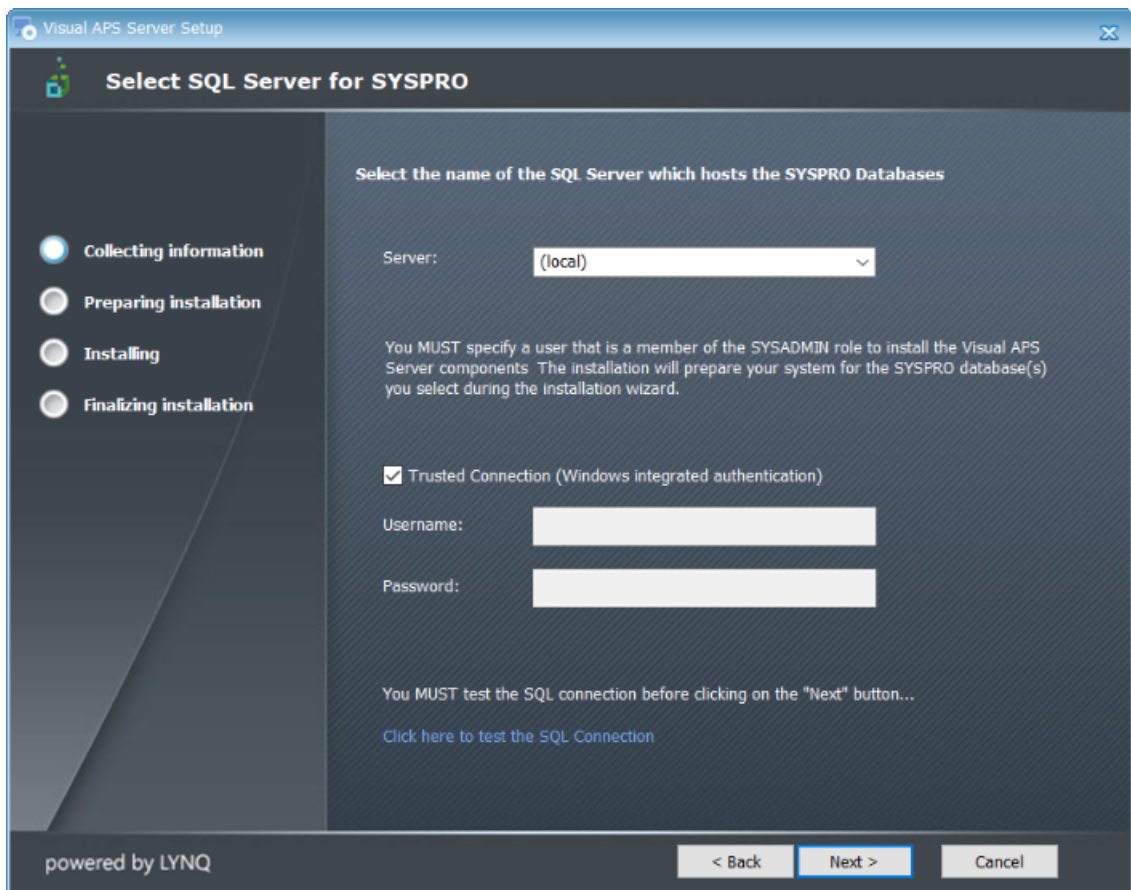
Visual APS Server Setup

Select SQL Server for SYSPRO

Collecting information

Preparing installation

Installing

Finalizing installation

Select the name of the SQL Server which hosts the SYSPRO Databases

Server: (local)

You MUST specify a user that is a member of the SYSADMIN role to install the Visual APS Server components The installation will prepare your system for the SYSPRO database(s) you select during the installation wizard.

Trusted Connection (Windows integrated authentication)

Username:

Password:

You MUST test the SQL connection before clicking on the "Next" button...

Click here to test the SQL Connection

powered by LYNQ

< Back

Next >

Cancel